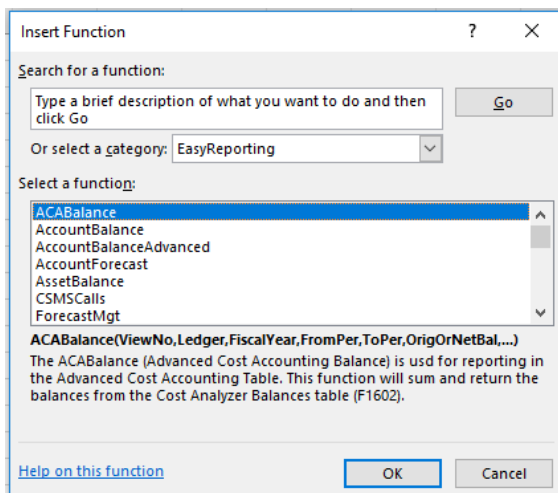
Insert Function

?

Search for a function:

Type a brief description of what you want to do and then click Go

Go

Or select a category: EasyReporting

Select a function:

ACABalance
AccountBalance
AccountBalanceAdvanced
AccountForecast
AssetBalance
CSMSCalls
ForecastMgt

ACABalance(ViewNo,Ledger,FiscalYear,FromPer,ToPer,OrigOrNetBal,...)

The ACABalance (Advanced Cost Accounting Balance) is usd for reporting in the Advanced Cost Accounting Table. This function will sum and return the balances from the Cost Analyzer Balances table (F1602).

Help on this function

OK

Cancel